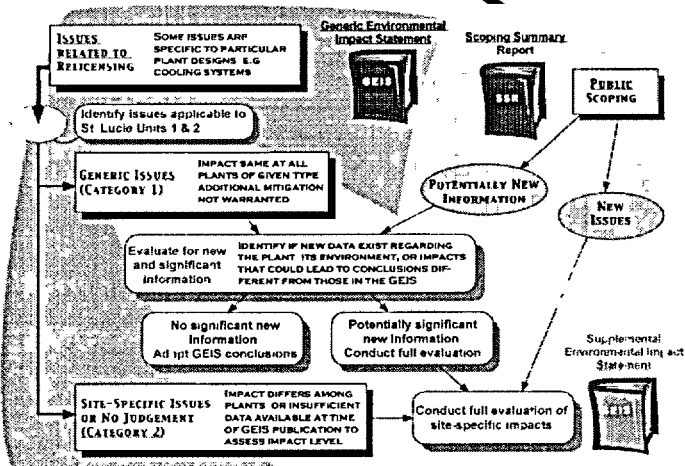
Issues related to Relicensing

Some issues are specific to particular plant designs e.g cooling systems

Generic Environmental Impact Statement

GEIS

Scoping Summary Report

SSR

Public Scoping

Identify issues applicable to St Lucie Units 1 & 2

Generic Issues (Category 1)

Impact same at all plants of given type additional mitigation not warranted

Potentially New Information

New Issues

Evaluate for new and significant information

Identify if new data exist regarding the plant its environment, or impacts that could lead to conclusions different from those in the GEIS

No significant new information Adopt GEIS conclusions

Potentially significant new information Conduct full evaluation

Supplemental Environmental Impact Statement

Site-Specific Issues or No Judgement (Category 2)

Impact differs among plants or insufficient data available at time of GEIS publication to assess impact level

Conduct full evaluation of site-specific impacts

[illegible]